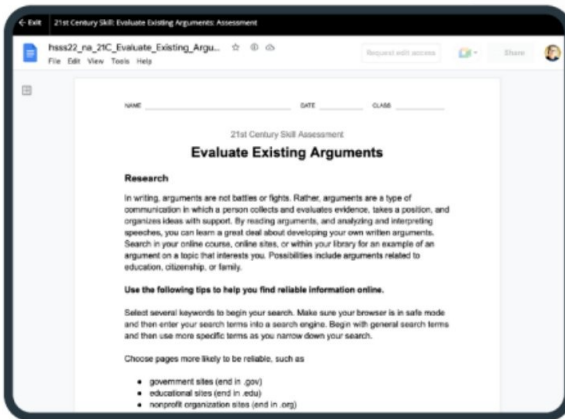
← Exit 21st Century Skill: Evaluate Existing Arguments: Assessment

hss22_na_21C_Evaluate_Existing_Argu...

File Edit View Tools Help

Request edit access

Share

NAME DATE CLASS

21st Century Skill Assessment

Evaluate Existing Arguments

Research

In writing, arguments are not battles or fights. Rather, arguments are a type of communication in which a person collects and evaluates evidence, takes a position, and organizes ideas with support. By reading arguments, and analyzing and interpreting speeches, you can learn a great deal about developing your own written arguments. Search in your online course, online sites, or within your library for an example of an argument on a topic that interests you. Possibilities include arguments related to education, citizenship, or family.

Use the following tips to help you find reliable information online.

Select several keywords to begin your search. Make sure your browser is in safe mode and then enter your search terms into a search engine. Begin with general search terms and then use more specific terms as you narrow down your search.

Choose pages more likely to be reliable, such as

• government sites (end in .gov)
• educational sites (end in .edu)
• nonprofit organization sites (end in .org)